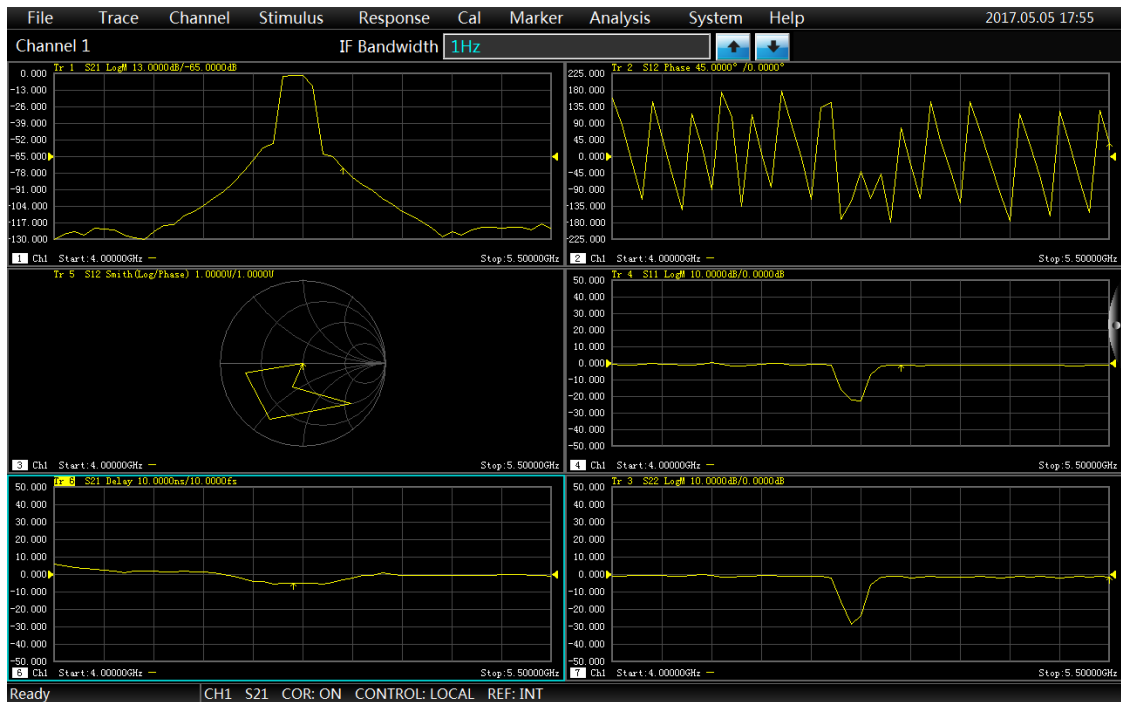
File Trace Channel Stimulus Response Cal Marker Analysis System Help 2017.05.05 17:55

Channel 1 IF Bandwidth 1Hz

Tr 1 S21 LogM 13.0000dB/-65.0000dB
0.000
-13.000
-26.000
-39.000
-52.000
-65.000
-78.000
-91.000
-104.000
-117.000
-130.000
1 Ch1 Start:4.00000GHz Stop:5.50000GHz

Tr 2 S12 Phase 45.0000°/0.0000°
225.000
180.000
135.000
90.000
45.000
0.000
-45.000
-90.000
-135.000
-180.000
-225.000
2 Ch1 Start:4.00000GHz Stop:5.50000GHz

Tr 5 S12 Smith(Log/Phase) 1.0000U/1.0000U
3 Ch1 Start:4.00000GHz Stop:5.50000GHz

Tr 4 S11 LogM 10.0000dB/0.0000dB
50.000
40.000
30.000
20.000
10.000
0.000
-10.000
-20.000
-30.000
-40.000
-50.000
4 Ch1 Start:4.00000GHz Stop:5.50000GHz

Tr 6 S21 Delay 10.0000ns/10.0000fs
50.000
40.000
30.000
20.000
10.000
0.000
-10.000
-20.000
-30.000
-40.000
-50.000
6 Ch1 Start:4.00000GHz Stop:5.50000GHz

Tr 3 S22 LogM 10.0000dB/0.0000dB
50.000
40.000
30.000
20.000
10.000
0.000
-10.000
-20.000
-30.000
-40.000
-50.000
7 Ch1 Start:4.00000GHz Stop:5.50000GHz

Ready CH1 S21 COR: ON CONTROL: LOCAL REF: INT